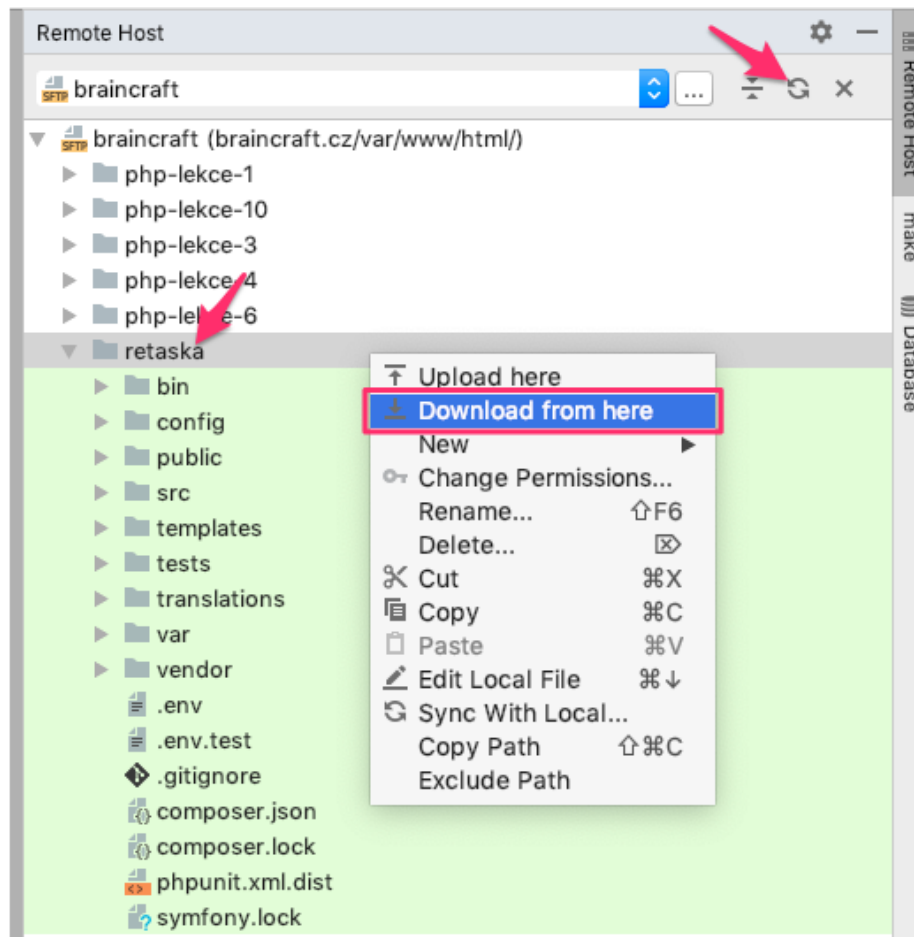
Remote Host

braincraft ...

braincraft (braincraft.cz/var/www/html/)
php-lekce-1
php-lekce-10
php-lekce-3
php-lekce-4
php-lekce-6
retaska
bin
config
public
src
templates
tests
translations
var
vendor
.env
.env.test
.gitignore
composer.json
composer.lock
phpunit.xml.dist
symfony.lock

Upload here
Download from here
New
Change Permissions...
Rename... ⇧F6
Delete... ⌦
Cut ⌘X
Copy ⌘C
Paste ⌘V
Edit Local File ⌘↓
Sync With Local...
Copy Path ⇧⌘C
Exclude Path

Remote Host
make
Database